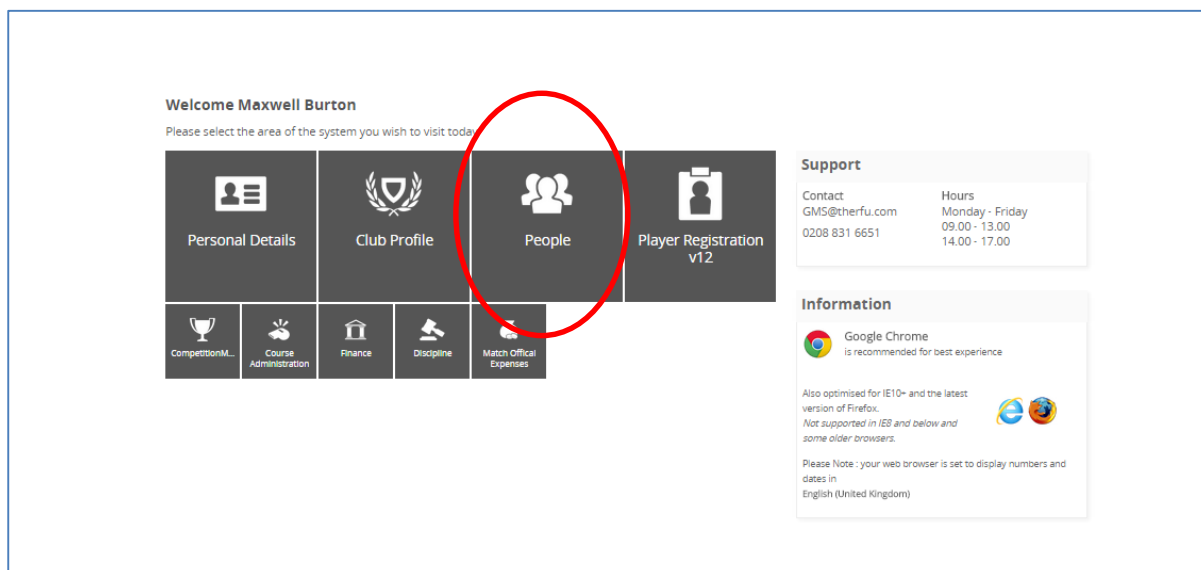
Welcome Maxwell Burton

Please select the area of the system you wish to visit today

Personal Details

Club Profile

People

Player Registration v12

CompetitionM...

Course Administration

Finance

Discipline

Match Offical Expenses

Support

Contact
GMS@therfu.com
0208 831 6651

Hours
Monday - Friday
09.00 - 13.00
14.00 - 17.00

Information

Google Chrome
is recommended for best experience

Also optimised for IE10+ and the latest version of Firefox.
Not supported in IE8 and below and some older browsers.

Please Note : your web browser is set to display numbers and dates in
English (United Kingdom)